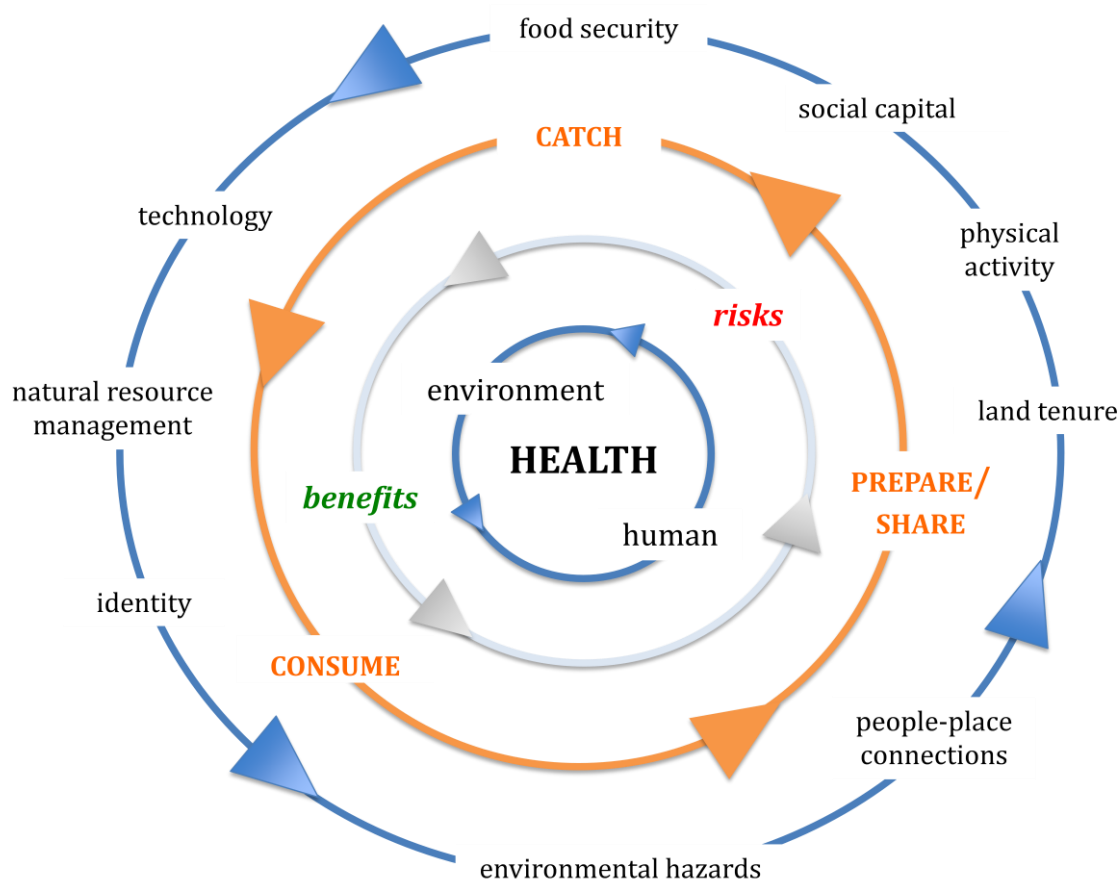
food security

social capital

CATCH

technology

physical activity

risks

natural resource management

environment

land tenure

HEALTH

PREPARE/ SHARE

benefits

human

identity

CONSUME

people-place connections

environmental hazards